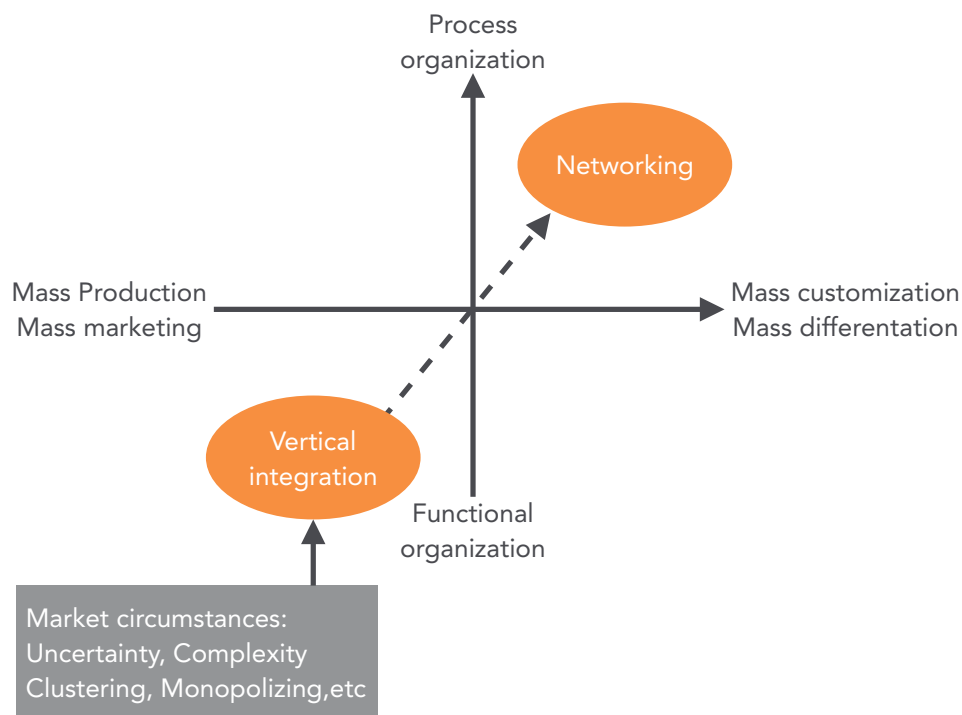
Process
organization

Networking

Mass Production
Mass marketing

Mass customization
Mass differentation

Vertical
integration

Functional
organization

Market circumstances:
Uncertainty, Complexity
Clustering, Monopolizing,etc